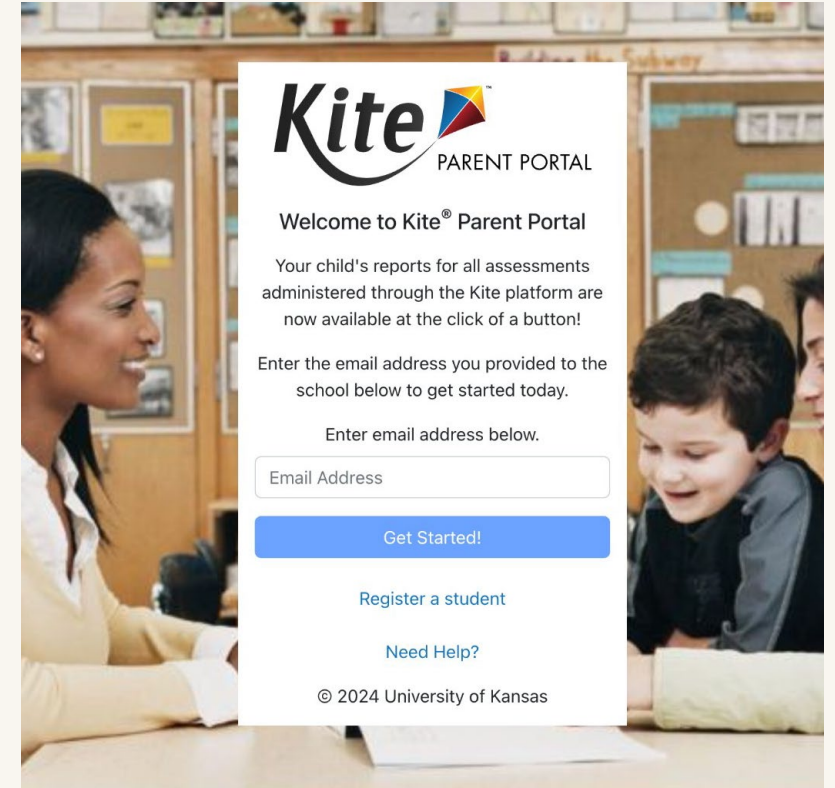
Kite™
PARENT PORTAL

Welcome to Kite® Parent Portal

Your child's reports for all assessments administered through the Kite platform are now available at the click of a button!

Enter the email address you provided to the school below to get started today.

Enter email address below.

Email Address

Get Started!

Register a student

Need Help?

© 2024 University of Kansas